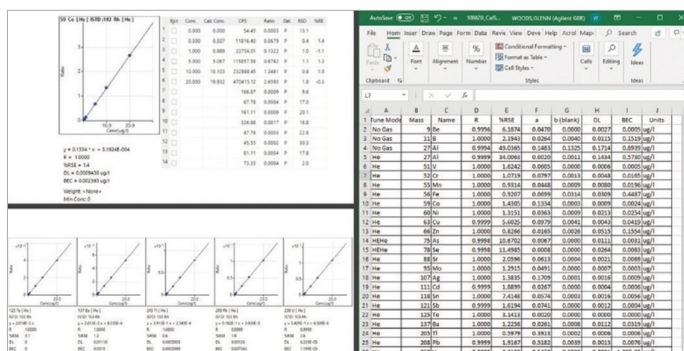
59 Co [He] ISTD:103 Rh [He]

| Rjct | Conc. | Calc Conc. | CPS | Ratio | Dev. | RSD | %RE |
|---|---|---|---|---|---|---|---|
| 1 | 0.000 | 0.000 | 54.45 | 0.0003 | P | 13.1 | |
| 2 | 0.100 | 0.107 | 11816.40 | 0.0679 | P | 0.4 | 7.4 |
| 3 | 1.000 | 0.989 | 22754.05 | 0.1322 | P | 1.0 | -1.1 |
| 4 | 5.000 | 5.067 | 115857.58 | 0.6742 | P | 1.1 | 1.3 |
| 5 | 10.000 | 10.103 | 232888.45 | 1.3481 | P | 0.8 | 1.0 |
| 6 | 20.000 | 19.932 | 470415.33 | 2.6593 | P | 1.8 | -0.3 |
| | | | 166.07 | 0.0009 | P | 9.6 | |
| | | | 67.78 | 0.0004 | P | 17.0 | |
| | | | 161.11 | 0.0009 | P | 20.1 | |
| | | | 324.68 | 0.0017 | P | 18.8 | |
| | | | 47.78 | 0.0003 | P | 22.6 | |
| | | | 45.55 | 0.0002 | P | 33.3 | |
| | | | 31.11 | 0.0002 | P | 17.8 | |
| | | | 73.33 | 0.0004 | P | 2.0 | |

y = 0.1334 * x + 3.1904E-004
R = 1.0000
%RSE = 1.4
DL = 0.0009438 ug/l
BEC = 0.002393 ug/l
Weight: <None>
Min Conc: 0

Conc(ug/l)
Ratio

AutoSave Off 100620_CalS... WOODS,GLENN (Agilent GBE)
File Home Insert Draw Page Form Data Revie View Deve Help Acrol Map Search Ideas
Paste Font Alignment Number Conditional Formatting Format as Table Cell Styles Cells Editing Ideas
Clipboard Styles Ideas
L7

| | A | B | C | D | E | F | G | H | I | J |
|---|---|---|---|---|---|---|---|---|---|---|
| 1 | Tune Mode | Mass | Name | R | %RSE | a | b (blank) | DL | BEC | Units |
| 2 | No Gas | 9 | Be | 0.9996 | 6.1874 | 0.0470 | 0.0000 | 0.0027 | 0.0005 | ug/l |
| 3 | No Gas | 11 | B | 1.0000 | 2.1943 | 0.0264 | 0.0040 | 0.0115 | 0.1519 | ug/l |
| 4 | No Gas | 27 | Al | 0.9994 | 49.0365 | 0.1483 | 0.1325 | 0.1714 | 0.8939 | ug/l |
| 5 | He | 27 | Al | 0.9999 | 34.0063 | 0.0020 | 0.0011 | 0.1434 | 0.3780 | ug/l |
| 6 | He | 51 | V | 1.0000 | 1.6242 | 0.0605 | 0.0000 | 0.0006 | 0.0005 | ug/l |
| 7 | He | 52 | Cr | 1.0000 | 1.0719 | 0.0797 | 0.0013 | 0.0048 | 0.0165 | ug/l |
| 8 | He | 55 | Mn | 1.0000 | 0.9314 | 0.0448 | 0.0009 | 0.0080 | 0.0196 | ug/l |
| 9 | He | 56 | Fe | 1.0000 | 0.9207 | 0.0699 | 0.0314 | 0.0309 | 0.4487 | ug/l |
| 10 | He | 59 | Co | 1.0000 | 1.4305 | 0.1334 | 0.0003 | 0.0009 | 0.0024 | ug/l |
| 11 | He | 60 | Ni | 1.0000 | 1.3151 | 0.0363 | 0.0009 | 0.0213 | 0.0254 | ug/l |
| 12 | He | 63 | Cu | 0.9999 | 5.6025 | 0.0979 | 0.0041 | 0.0043 | 0.0419 | ug/l |
| 13 | He | 66 | Zn | 1.0000 | 0.8266 | 0.0165 | 0.0026 | 0.0515 | 0.1564 | ug/l |
| 14 | HEHe | 75 | As | 0.9998 | 10.6702 | 0.0067 | 0.0000 | 0.0011 | 0.0031 | ug/l |
| 15 | HEHe | 78 | Se | 0.9998 | 11.4985 | 0.0008 | 0.0000 | 0.0064 | 0.0083 | ug/l |
| 16 | He | 88 | Sr | 1.0000 | 2.0596 | 0.0613 | 0.0004 | 0.0021 | 0.0069 | ug/l |
| 17 | He | 95 | Mo | 1.0000 | 1.2915 | 0.0491 | 0.0000 | 0.0007 | 0.0003 | ug/l |
| 18 | He | 107 | Ag | 1.0000 | 1.3835 | 0.1709 | 0.0001 | 0.0016 | 0.0009 | ug/l |
| 19 | He | 111 | Cd | 0.9999 | 1.8895 | 0.0267 | 0.0000 | 0.0064 | 0.0006 | ug/l |
| 20 | He | 118 | Sn | 1.0000 | 7.4140 | 0.0574 | 0.0003 | 0.0016 | 0.0056 | ug/l |
| 21 | He | 121 | Sb | 0.9999 | 1.6194 | 0.0741 | 0.0003 | 0.0022 | 0.0045 | ug/l |
| 22 | He | 123 | Te | 1.0000 | 3.1413 | 0.0020 | 0.0000 | 0.0000 | 0.0000 | ug/l |
| 23 | He | 137 | Ba | 1.0000 | 3.2258 | 0.0261 | 0.0008 | 0.0112 | 0.0319 | ug/l |
| 24 | He | 205 | Tl | 1.0000 | 0.5979 | 0.1813 | 0.0002 | 0.0012 | 0.0008 | ug/l |
| 25 | He | 208 | Pb | 0.9999 | 1.9187 | 0.3182 | 0.0059 | 0.0013 | 0.0076 | ug/l |